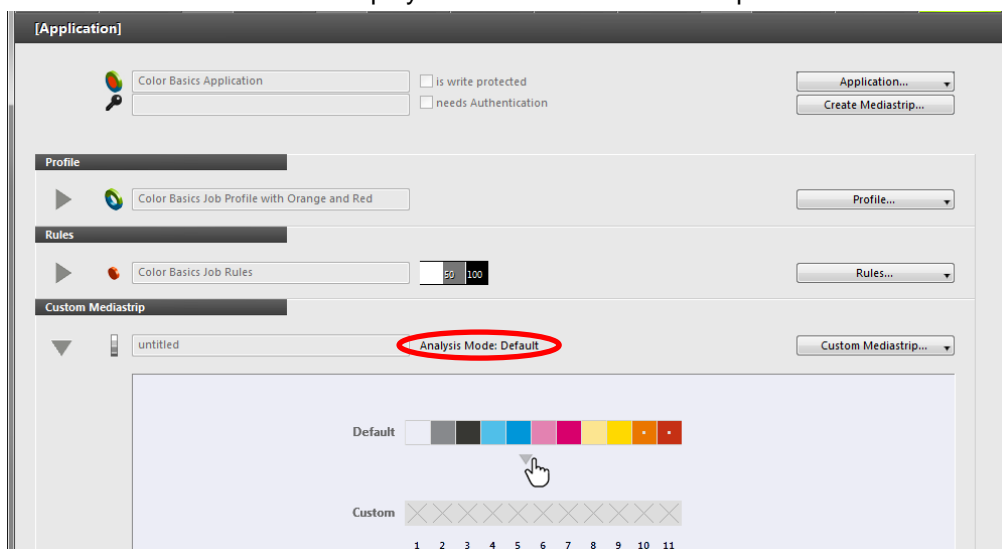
[Application]

Color Basics Application

is write protected

needs Authentication

Application...

Create Mediastrip...

Profile

Color Basics Job Profile with Orange and Red

Profile...

Rules

Color Basics Job Rules

50 100

Rules...

Custom Mediastrip

untitled

Analysis Mode: Default

Custom Mediastrip...

Default

Custom

1 2 3 4 5 6 7 8 9 10 11